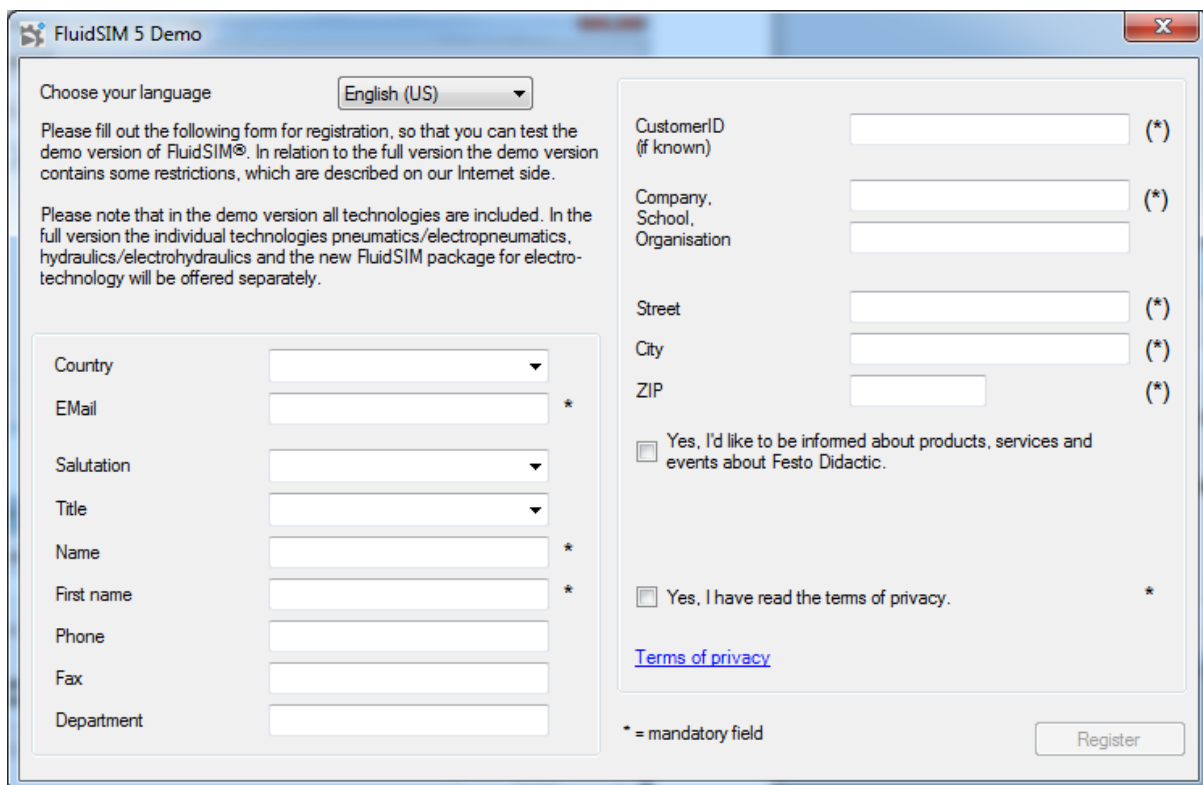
FluidSIM 5 Demo

Choose your language English (US)

Please fill out the following form for registration, so that you can test the demo version of FluidSIM®. In relation to the full version the demo version contains some restrictions, which are described on our Internet side.

Please note that in the demo version all technologies are included. In the full version the individual technologies pneumatics/electropneumatics, hydraulics/electrohydraulics and the new FluidSIM package for electrotechnology will be offered separately.

Country
EMail *
Salutation
Title
Name *
First name *
Phone
Fax
Department

CustomerID (if known) (*)
Company, School, Organisation (*)
Street (*)
City (*)
ZIP (*)

Yes, I'd like to be informed about products, services and events about Festo Didactic.

Yes, I have read the terms of privacy. *

Terms of privacy

* = mandatory field

Register